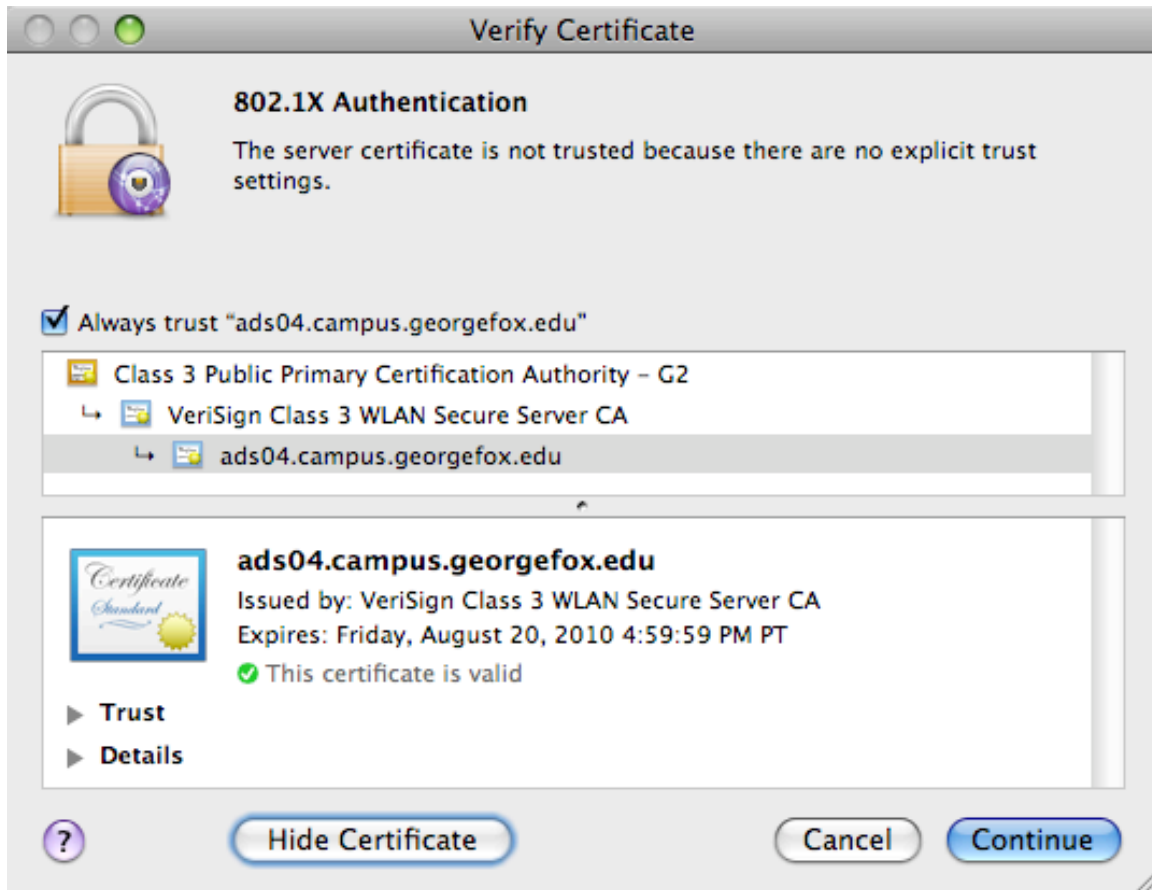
Verify Certificate

802.1X Authentication

The server certificate is not trusted because there are no explicit trust settings.

Always trust "ads04.campus.georgefox.edu"

Class 3 Public Primary Certification Authority – G2
VeriSign Class 3 WLAN Secure Server CA
ads04.campus.georgefox.edu

Certificate Standard

ads04.campus.georgefox.edu
Issued by: VeriSign Class 3 WLAN Secure Server CA
Expires: Friday, August 20, 2010 4:59:59 PM PT
This certificate is valid

Trust
Details

?
Hide Certificate
Cancel
Continue